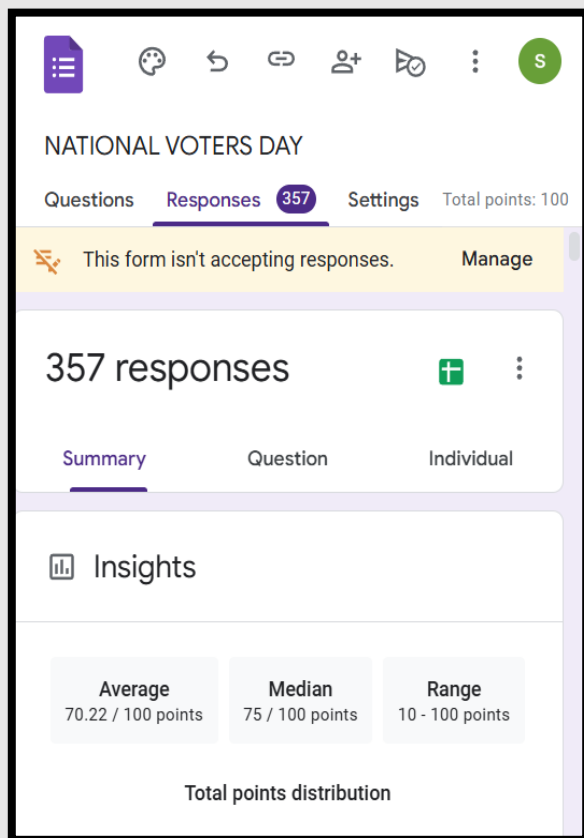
S

NATIONAL VOTERS DAY

Questions Responses 357 Settings Total points: 100

This form isn't accepting responses. Manage

357 responses

Summary Question Individual

Insights

| Average | Median | Range |
|---|---|---|
| 70.22 / 100 points | 75 / 100 points | 10 - 100 points |

Total points distribution